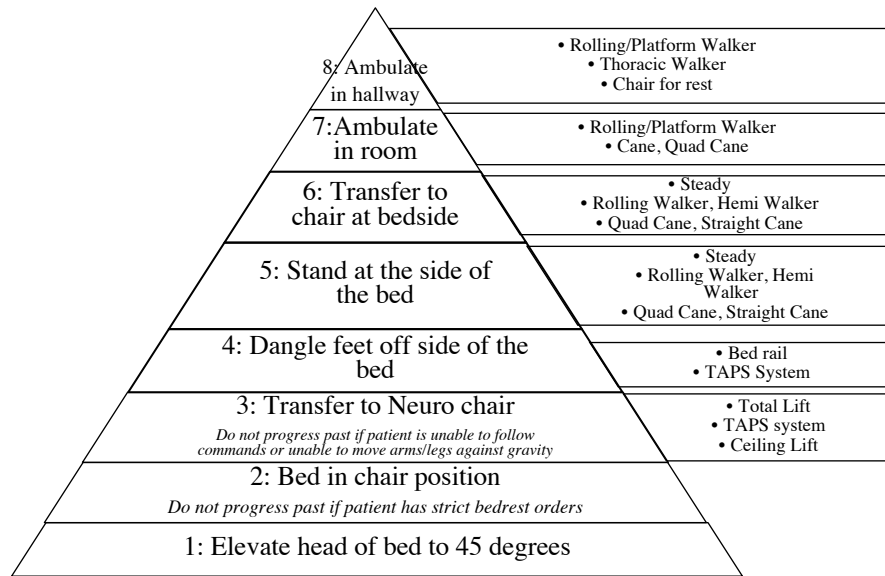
8: Ambulate in hallway

• Rolling/Platform Walker
• Thoracic Walker
• Chair for rest

7:Ambulate in room

• Rolling/Platform Walker
• Cane, Quad Cane

6: Transfer to chair at bedside

• Steady
• Rolling Walker, Hemi Walker
• Quad Cane, Straight Cane

5: Stand at the side of the bed

• Steady
• Rolling Walker, Hemi Walker
• Quad Cane, Straight Cane

4: Dangle feet off side of the bed

• Bed rail
• TAPS System

3: Transfer to Neuro chair

*Do not progress past if patient is unable to follow commands or unable to move arms/legs against gravity*

• Total Lift
• TAPS system
• Ceiling Lift

2: Bed in chair position

*Do not progress past if patient has strict bedrest orders*

1: Elevate head of bed to 45 degrees